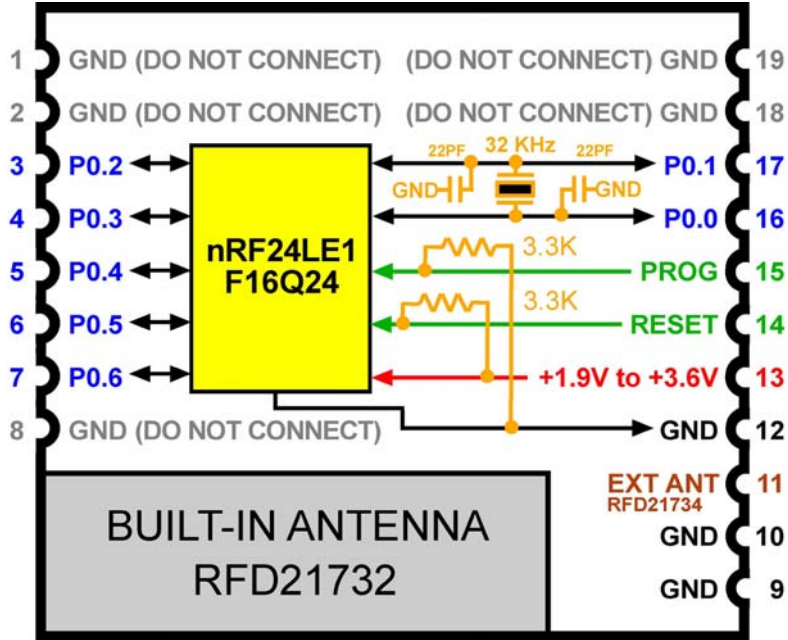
1 GND (DO NOT CONNECT)
2 GND (DO NOT CONNECT)
3 P0.2
4 P0.3
5 P0.4
6 P0.5
7 P0.6
8 GND (DO NOT CONNECT)

(DO NOT CONNECT) GND 19
(DO NOT CONNECT) GND 18
22PF 32 KHz 22PF
GND GND
P0.1 17
P0.0 16
3.3K
PROG 15
3.3K
RESET 14
+1.9V to +3.6V 13
GND 12
EXT ANT 11
RFD21734
GND 10
GND 9

nRF24LE1
F16Q24

BUILT-IN ANTENNA
RFD21732